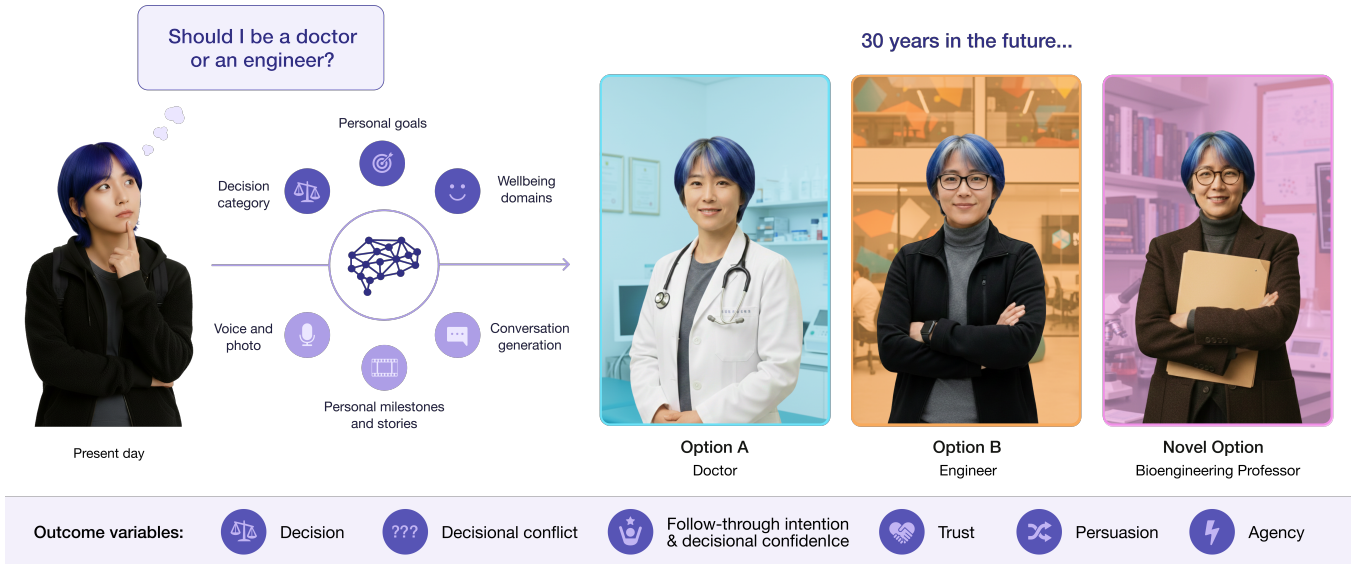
Should I be a doctor or an engineer?

Present day

Personal goals

Decision category

Wellbeing domains

Voice and photo

Conversation generation

Personal milestones and stories

30 years in the future...

Option A
Doctor

Option B
Engineer

Novel Option
Bioengineering Professor

Outcome variables:

???

Decision

Decisional conflict

Follow-through intention & decisional confidenIce

Trust

Persuasion

Agency